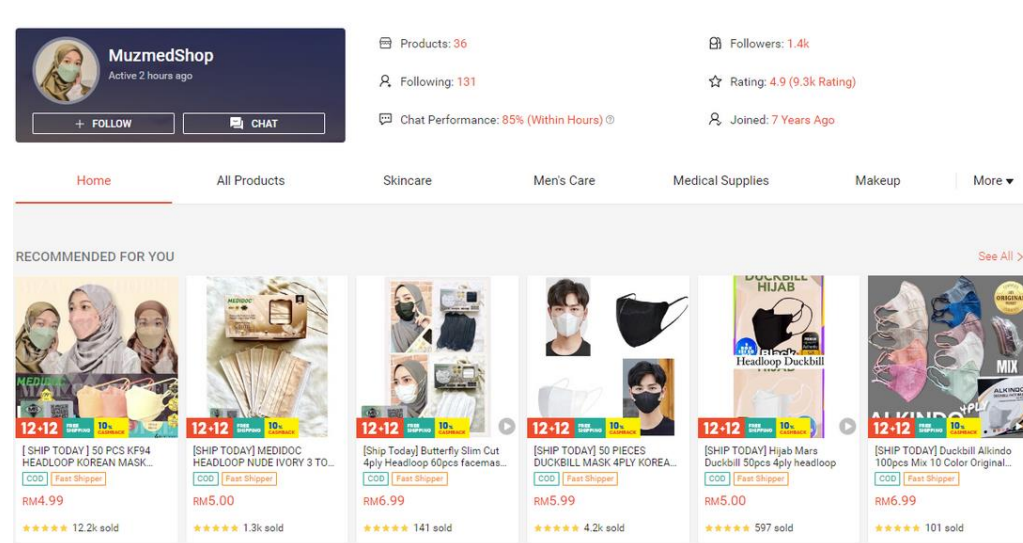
MuzmedShop
Active 2 hours ago
+ FOLLOW
CHAT

Products: 36
Following: 131
Chat Performance: 85% (Within Hours)
Followers: 1.4k
Rating: 4.9 (9.3k Rating)
Joined: 7 Years Ago

Home
All Products
Skincare
Men's Care
Medical Supplies
Makeup
More

RECOMMENDED FOR YOU
See All

12.12 FREE SHIPPING 10% CASHBACK
[ SHIP TODAY ] 50 PCS KF94 HEADLOOP KOREAN MASK...
COD Fast Shipper
RM4.99
12.2k sold

MEDIDOC
12.12 FREE SHIPPING 10% CASHBACK
[SHIP TODAY] MEDIDOC HEADLOOP NUDE IVORY 3 TO...
COD Fast Shipper
RM5.00
1.3k sold

12.12 FREE SHIPPING 10% CASHBACK
[Ship Today] Butterfly Slim Cut 4ply Headloop 60pcs facemas...
COD Fast Shipper
RM6.99
141 sold

12.12 FREE SHIPPING 10% CASHBACK
[SHIP TODAY] 50 PIECES DUCKBILL MASK 4PLY KOREA...
COD Fast Shipper
RM5.99
4.2k sold

DUCKBILL HIJAB
Black
Headloop Duckbill
12.12 FREE SHIPPING 10% CASHBACK
[SHIP TODAY] Hijab Mars Duckbill 50pcs 4ply headloop
COD Fast Shipper
RM5.00
597 sold

MIX
ALKINDO
12.12 FREE SHIPPING 10% CASHBACK
[SHIP TODAY] Duckbill Alkindo 100pcs Mix 10 Color Original...
COD Fast Shipper
RM6.99
101 sold